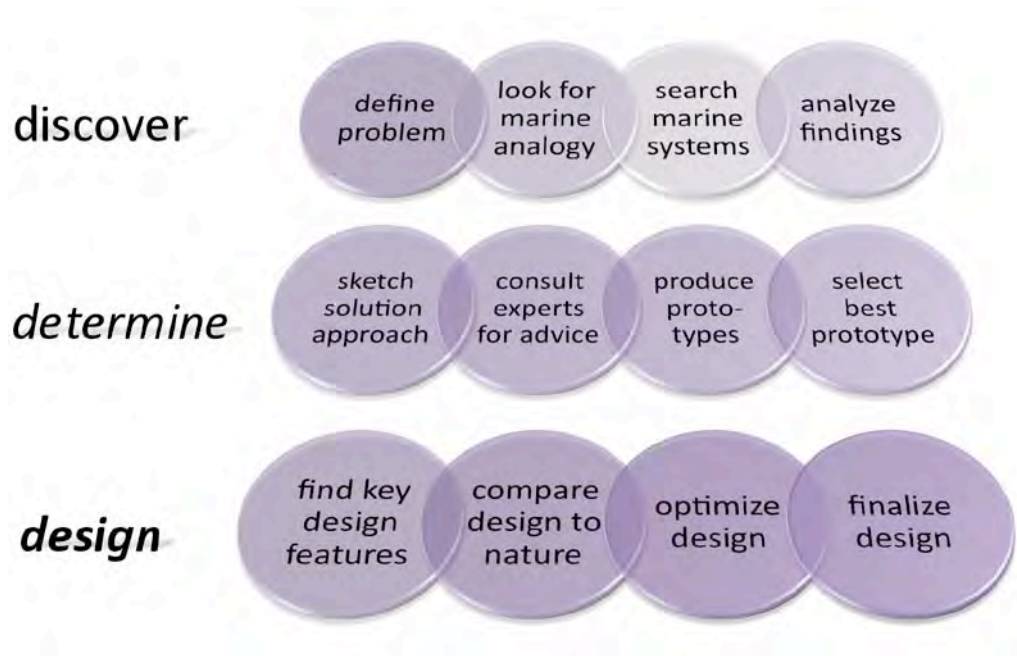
discover

define problem

look for marine analogy

search marine systems

analyze findings

determine

sketch solution approach

consult experts for advice

produce proto-types

select best prototype

design

find key design features

compare design to nature

optimize design

finalize design